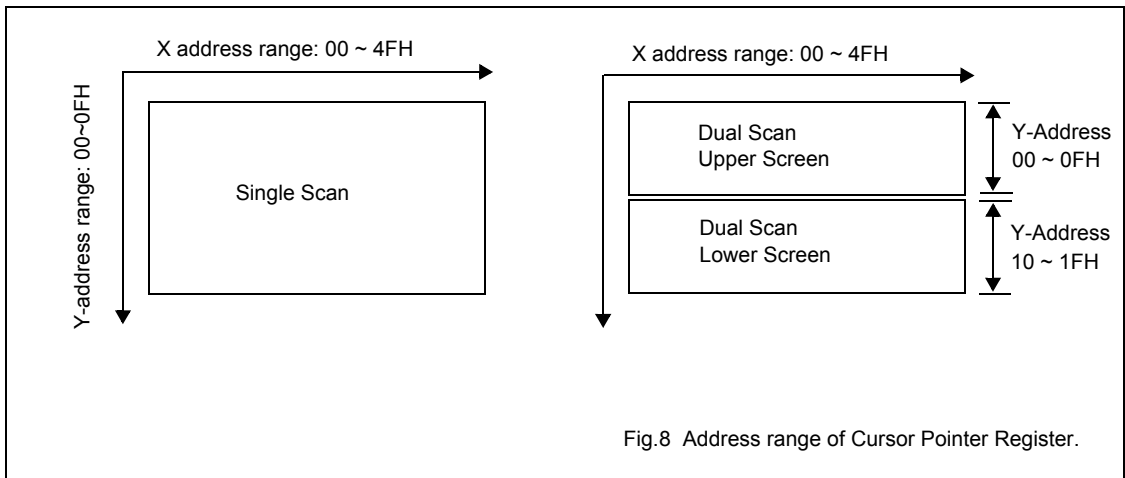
X address range: 00 ~ 4FH

Y-address range: 00~0FH

Single Scan

X address range: 00 ~ 4FH

Dual Scan
Upper Screen

Y-Address
00 ~ 0FH

Dual Scan
Lower Screen

Y-Address
10 ~ 1FH

Fig.8 Address range of Cursor Pointer Register.